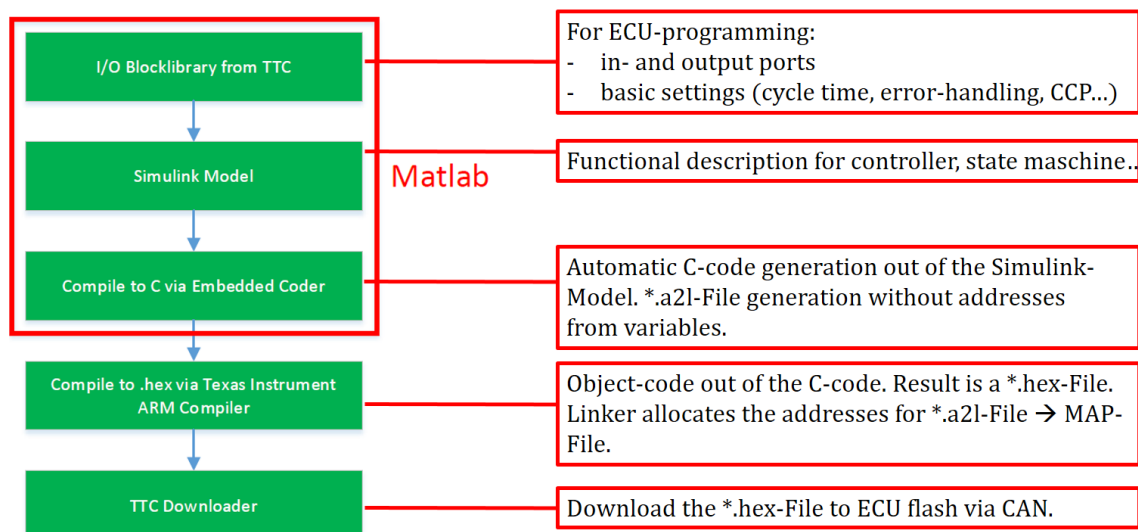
I/O Blocklibrary from TTC

Simulink Model

Compile to C via Embedded Coder

Matlab

Compile to .hex via Texas Instrument ARM Compiler

TTC Downloader

For ECU-programming:
- in- and output ports
- basic settings (cycle time, error-handling, CCP…)

Functional description for controller, state maschine…

Automatic C-code generation out of the Simulink-Model. *.a2l-File generation without addresses from variables.

Object-code out of the C-code. Result is a *.hex-File. Linker allocates the addresses for *.a2l-File → MAP-File.

Download the *.hex-File to ECU flash via CAN.